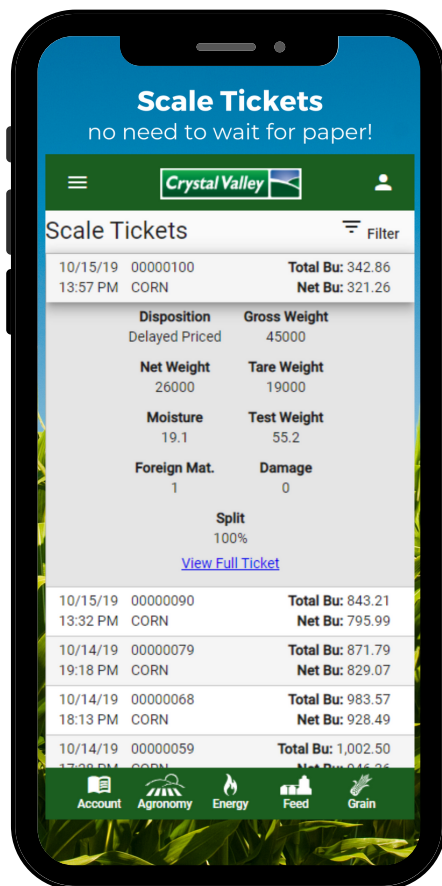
Scale Tickets
no need to wait for paper!

Crystal Valley

Scale Tickets

Filter

10/15/19 00000100 Total Bu: 342.86
13:57 PM CORN Net Bu: 321.26

Disposition
Delayed Priced

Gross Weight
45000

Net Weight
26000

Tare Weight
19000

Moisture
19.1

Test Weight
55.2

Foreign Mat.
1

Damage
0

Split
100%

View Full Ticket

10/15/19 00000090 Total Bu: 843.21
13:32 PM CORN Net Bu: 795.99

10/14/19 00000079 Total Bu: 871.79
19:18 PM CORN Net Bu: 829.07

10/14/19 00000068 Total Bu: 983.57
18:13 PM CORN Net Bu: 928.49

10/14/19 00000059 Total Bu: 1,002.50
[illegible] Net Bu: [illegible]

Account Agronomy Energy Feed Grain